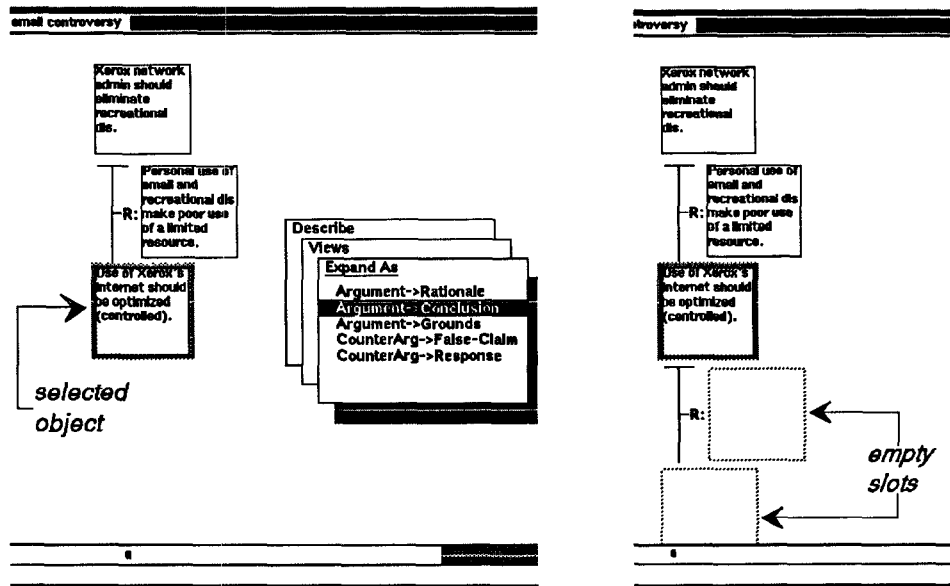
email controversy

Xerox network admin should eliminate recreational dls.

R: Personal use of email and recreational dls make poor use of a limited resource.

Use of Xerox's internet should be optimized (controlled).

selected object

Describe
Views
Expand As
Argument->Rationale
Argument->Conclusion
Argument->Grounds
CounterArg->False-Claim
CounterArg->Response

troversy

Xerox network admin should eliminate recreational dls.

R: Personal use of email and recreational dls make poor use of a limited resource.

Use of Xerox's internet should be optimized (controlled).

R:

empty slots